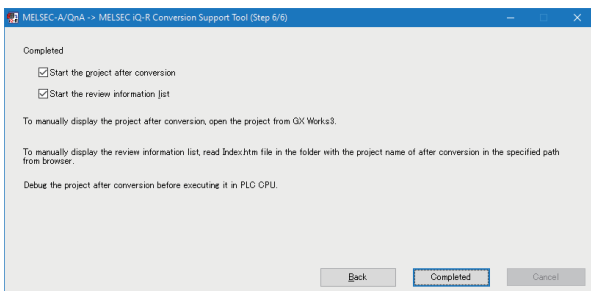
MELSEC-A/QnA -> MELSEC iQ-R Conversion Support Tool (Step 6/6)

Completed

Start the project after conversion

Start the review information list

To manually display the project after conversion, open the project from GX Works3.

To manually display the review information list, read Index.htm file in the folder with the project name of after conversion in the specified path from browser.

Debug the project after conversion before executing it in PLC CPU.

Back

Completed

Cancel